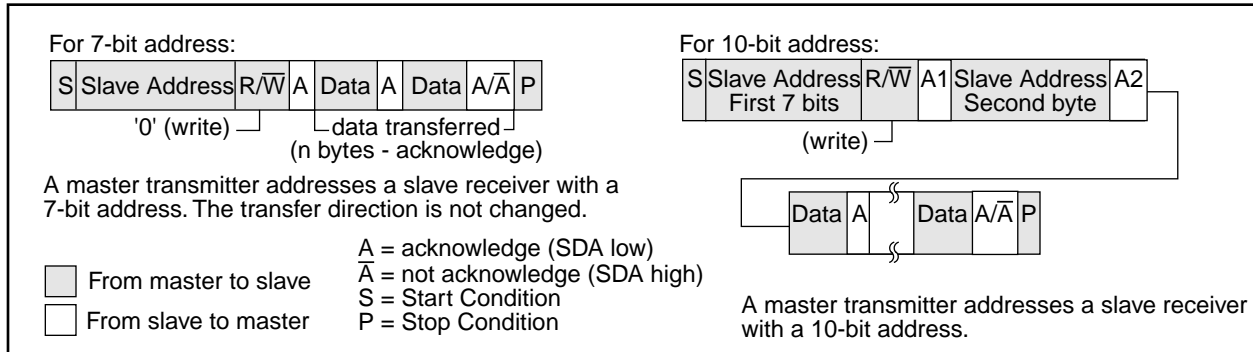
For 7-bit address:

| S | Slave Address | R/$\overline{W}$ | A | Data | A | Data | A/$\overline{A}$ | P |
|---|---|---|---|---|---|---|---|---|

'0' (write)

data transferred
(n bytes - acknowledge)

A master transmitter addresses a slave receiver with a 7-bit address. The transfer direction is not changed.

From master to slave

From slave to master

A = acknowledge (SDA low)
$\overline{A}$ = not acknowledge (SDA high)
S = Start Condition
P = Stop Condition

For 10-bit address:

| S | Slave Address First 7 bits | R/$\overline{W}$ | A1 | Slave Address Second byte | A2 |
|---|---|---|---|---|---|

(write)

| Data | A | | Data | A/$\overline{A}$ | P |
|---|---|---|---|---|---|

A master transmitter addresses a slave receiver with a 10-bit address.